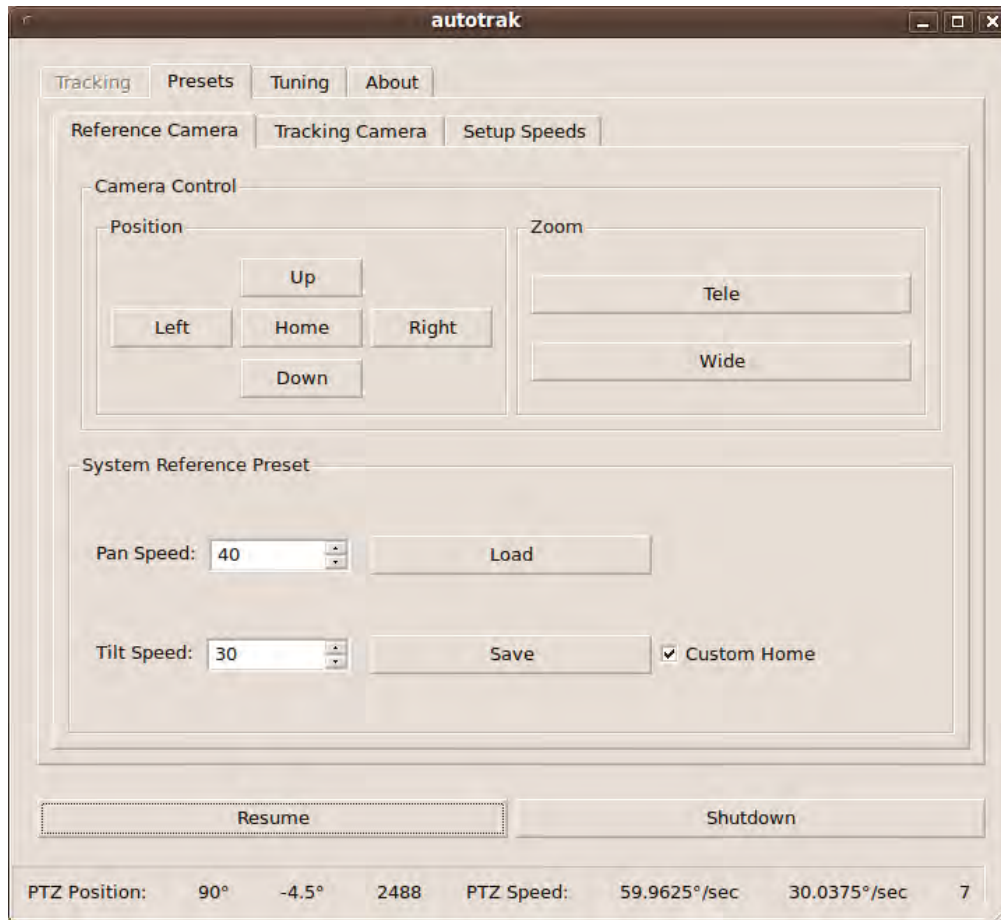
autotrak

Tracking Presets Tuning About

Reference Camera Tracking Camera Setup Speeds

Camera Control

Position

Up

Left Home Right

Down

Zoom

Tele

Wide

System Reference Preset

Pan Speed: 40 Load

Tilt Speed: 30 Save ✔ Custom Home

Resume Shutdown

PTZ Position: 90° -4.5° 2488 PTZ Speed: 59.9625°/sec 30.0375°/sec 7